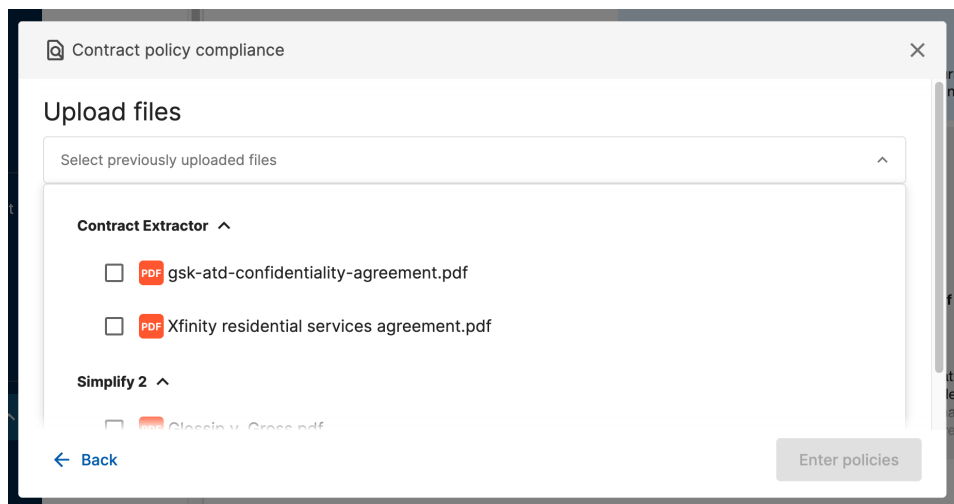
Contract policy compliance

Upload files

Select previously uploaded files

Contract Extractor

PDF gsk-atd-confidentiality-agreement.pdf

PDF Xfinity residential services agreement.pdf

Simplify 2

PDF Glossip v. Gross.pdf

Back

Enter policies